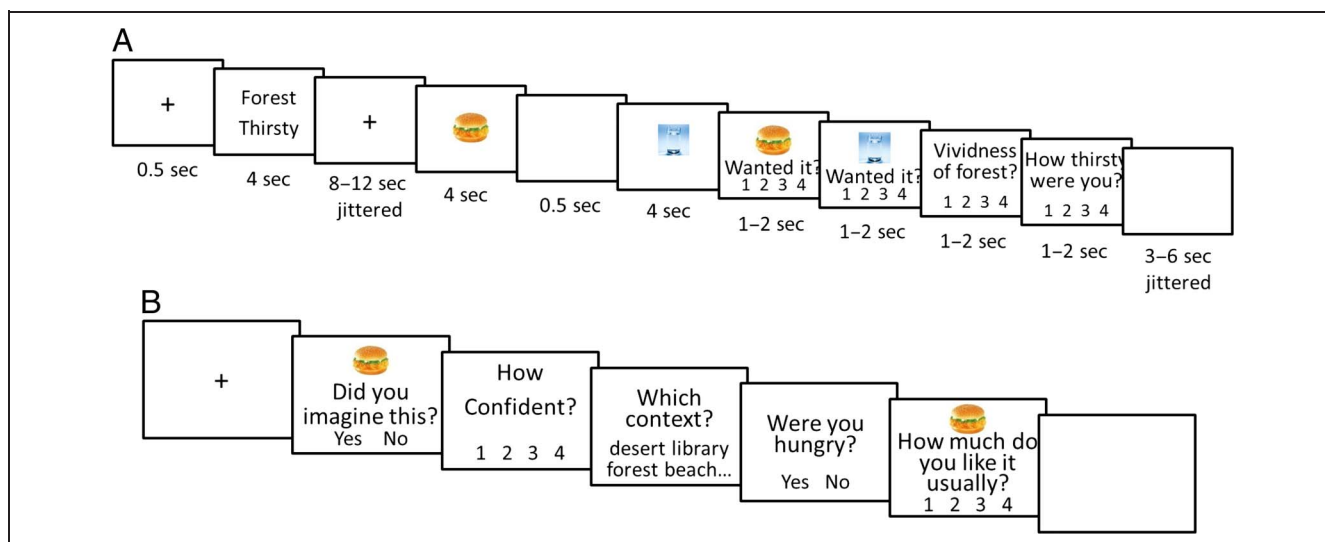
A

+

0.5 sec

Forest
Thirsty

4 sec

+

8–12 sec jittered

4 sec

0.5 sec

4 sec

Wanted it?
1 2 3 4

1–2 sec

Wanted it?
1 2 3 4

1–2 sec

Vividness of forest?
1 2 3 4

1–2 sec

How thirsty were you?
1 2 3 4

1–2 sec

3–6 sec jittered

B

+

Did you imagine this?
Yes No

How Confident?
1 2 3 4

Which context?
desert library forest beach...

Were you hungry?
Yes No

How much do you like it usually?
1 2 3 4